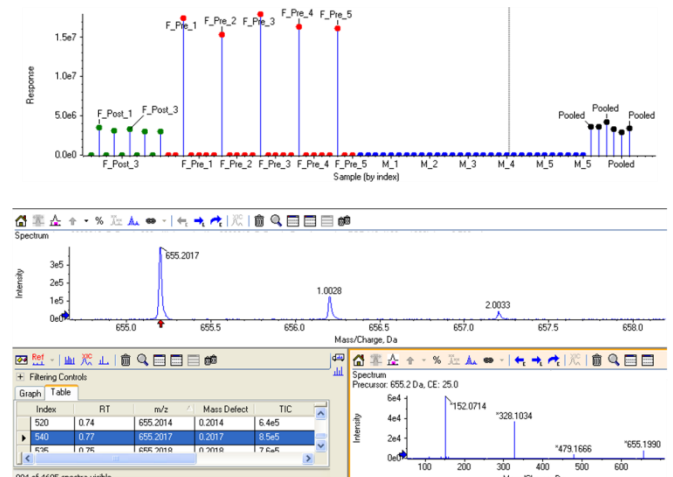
1.5e7
1.0e7
5.0e6
0.0e0
Response
F_Pre_1 F_Pre_2 F_Pre_3 F_Pre_4 F_Pre_5
F_Post_1 F_Post_3
Pooled Pooled Pooled
F_Post_3 F_Pre_1 F_Pre_2 F_Pre_3 F_Pre_4 F_Pre_5 M_1 M_2 M_3 M_4 M_5 Pooled
Sample (by index)

%
Spectrum
3e5
2e5
1e5
0e0
Intensity
655.2017
1.0028
2.0033
655.0 655.5 656.0 656.5 657.0 657.5 658.0
Mass/Charge, Da

Ref
+ Filtering Controls
Graph Table

| Index | RT | m/z | Mass Defect | TIC |
|---|---|---|---|---|
| 520 | 0.74 | 655.2014 | 0.2014 | 6.4e5 |
| 540 | 0.77 | 655.2017 | 0.2017 | 8.5e5 |
| 535 | 0.75 | 655.2018 | 0.2018 | 7.6e5 |

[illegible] of 4695 spectra visible

%
Spectrum
Precursor: 655.2 Da, CE: 25.0
6e4
4e4
2e4
0e0
Intensity
152.0714
328.1034
479.1666
655.1990
100 200 300 400 500 600
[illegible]